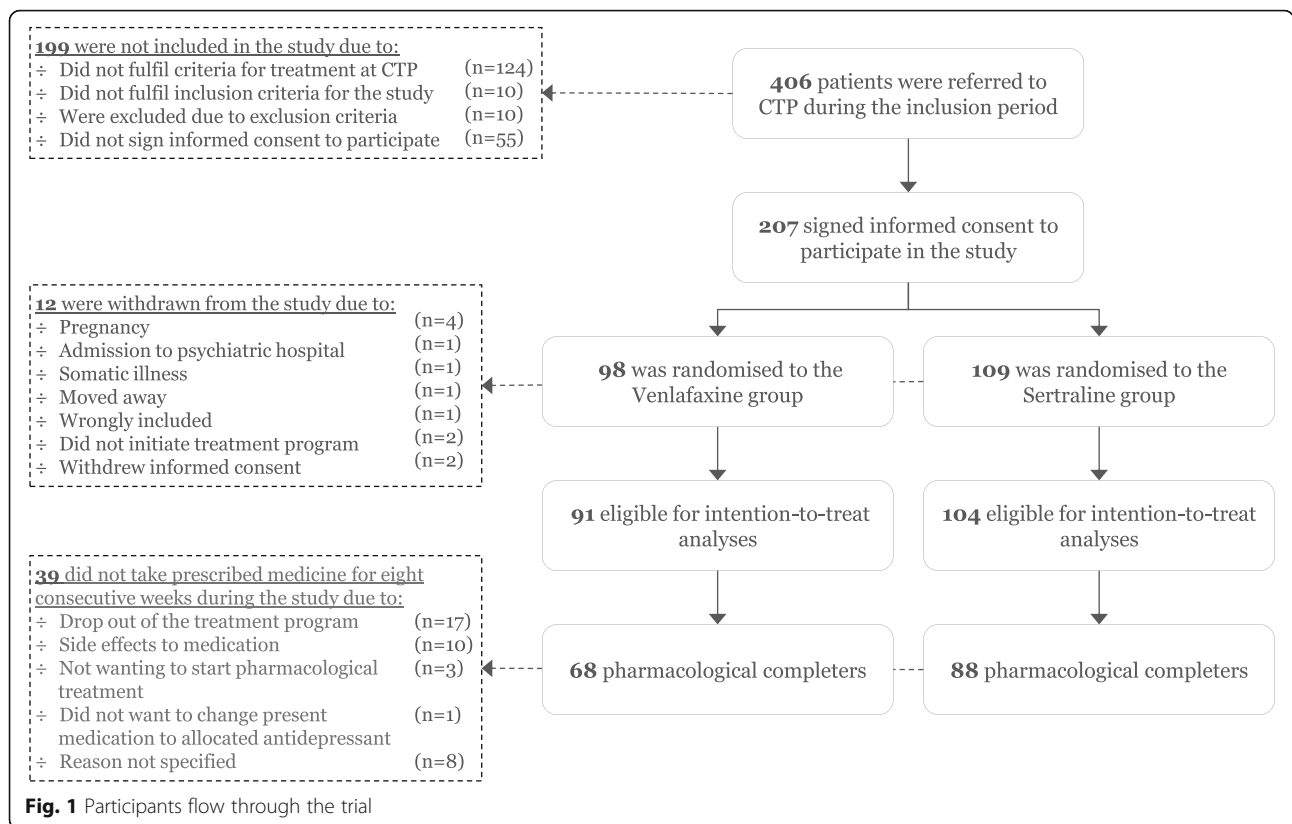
**199** were not included in the study due to:
÷ Did not fulfil criteria for treatment at CTP (n=124)
÷ Did not fulfil inclusion criteria for the study (n=10)
÷ Were excluded due to exclusion criteria (n=10)
÷ Did not sign informed consent to participate (n=55)

**406** patients were referred to CTP during the inclusion period

**207** signed informed consent to participate in the study

**12** were withdrawn from the study due to:
÷ Pregnancy (n=4)
÷ Admission to psychiatric hospital (n=1)
÷ Somatic illness (n=1)
÷ Moved away (n=1)
÷ Wrongly included (n=1)
÷ Did not initiate treatment program (n=2)
÷ Withdrew informed consent (n=2)

**98** was randomised to the Venlafaxine group

**109** was randomised to the Sertraline group

**91** eligible for intention-to-treat analyses

**104** eligible for intention-to-treat analyses

**39** did not take prescribed medicine for eight consecutive weeks during the study due to:
÷ Drop out of the treatment program (n=17)
÷ Side effects to medication (n=10)
÷ Not wanting to start pharmacological treatment (n=3)
÷ Did not want to change present medication to allocated antidepressant (n=1)
÷ Reason not specified (n=8)

**68** pharmacological completers

**88** pharmacological completers

**Fig. 1** Participants flow through the trial